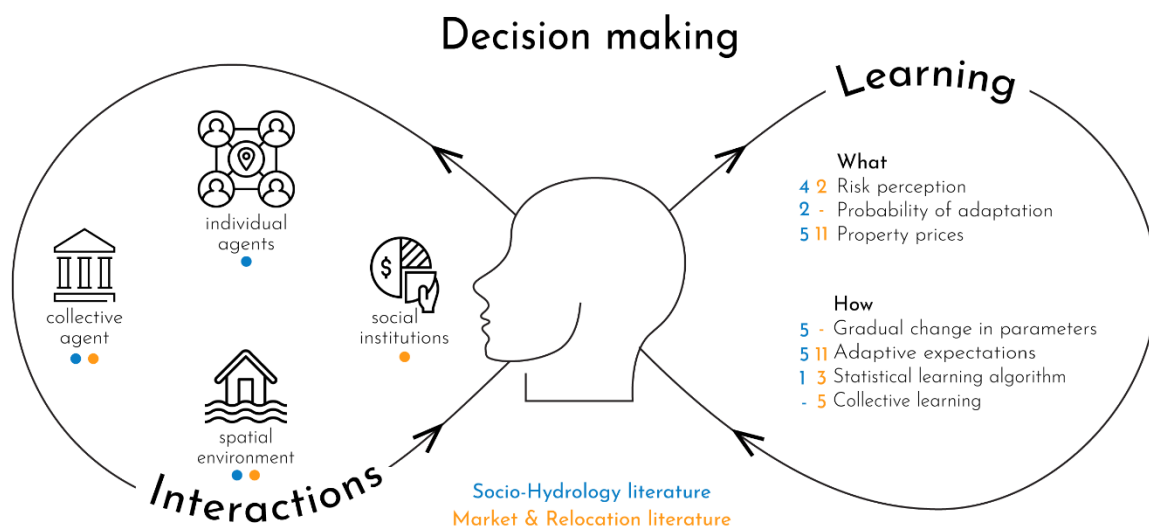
Decision making

Learning

individual agents

collective agent

social institutions

spatial environment

Interactions

What
4 2 Risk perception
2 - Probability of adaptation
5 11 Property prices

How
5 - Gradual change in parameters
5 11 Adaptive expectations
1 3 Statistical learning algorithm
- 5 Collective learning

Socio-Hydrology literature
Market & Relocation literature